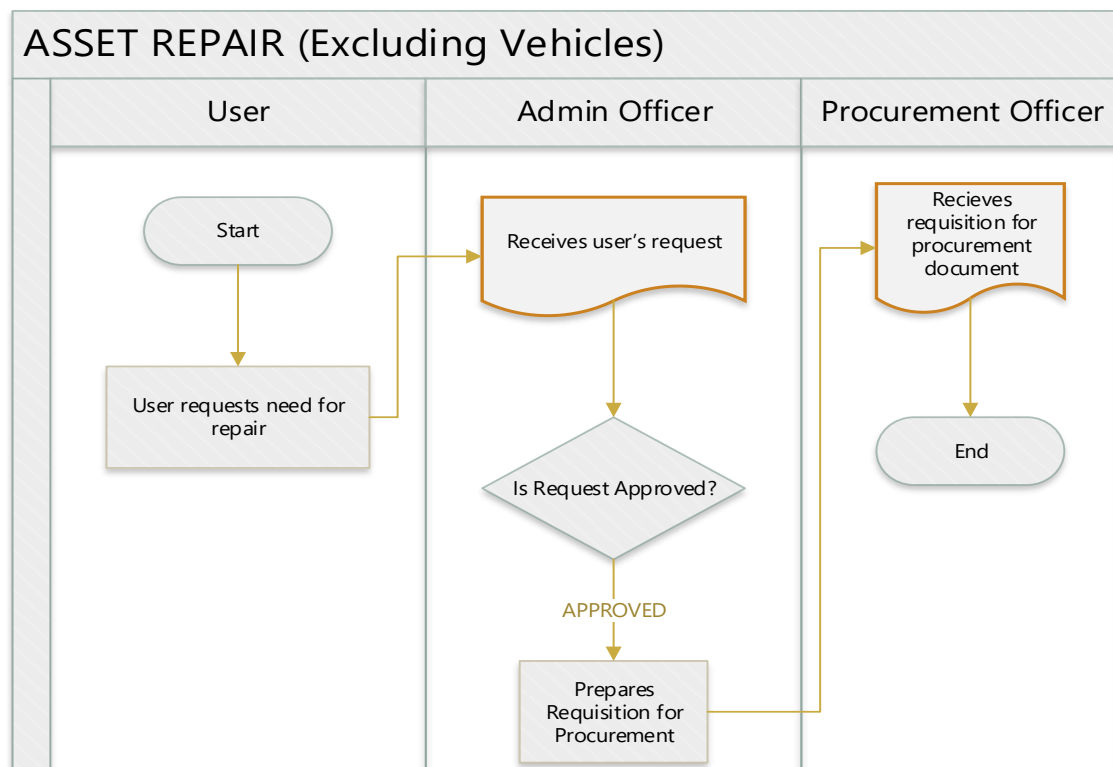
ASSET REPAIR (Excluding Vehicles)

User

Admin Officer

Procurement Officer

Start

User requests need for repair

Receives user’s request

Is Request Approved?

APPROVED

Prepares Requisition for Procurement

Recieves requisition for procurement document

End